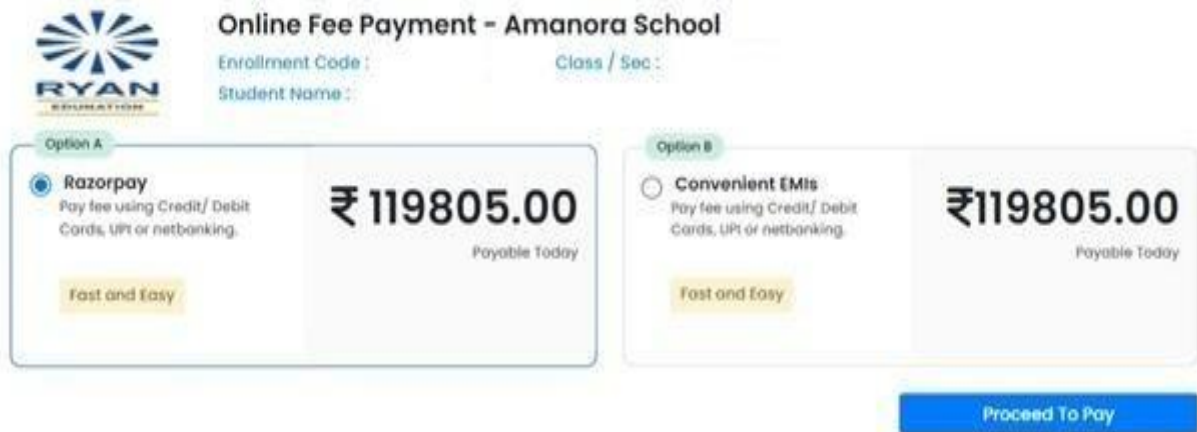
RYAN
EDUCATION

Online Fee Payment - Amanora School

Enrollment Code :

Class / Sec :

Student Name :

Option A

Razorpay

Pay fee using Credit/ Debit Cards, UPI or netbanking.

₹ 119805.00

Payable Today

Fast and Easy

Option B

Convenient EMIs

Pay fee using Credit/ Debit Cards, UPI or netbanking.

₹119805.00

Payable Today

Fast and Easy

Proceed To Pay